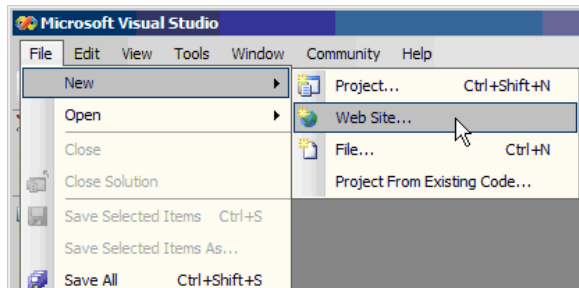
Microsoft Visual Studio

File Edit View Tools Window Community Help

New
Open
Close
Close Solution
Save Selected Items Ctrl+S
Save Selected Items As...
Save All Ctrl+Shift+S

Project... Ctrl+Shift+N
Web Site...
File... Ctrl+N
Project From Existing Code...